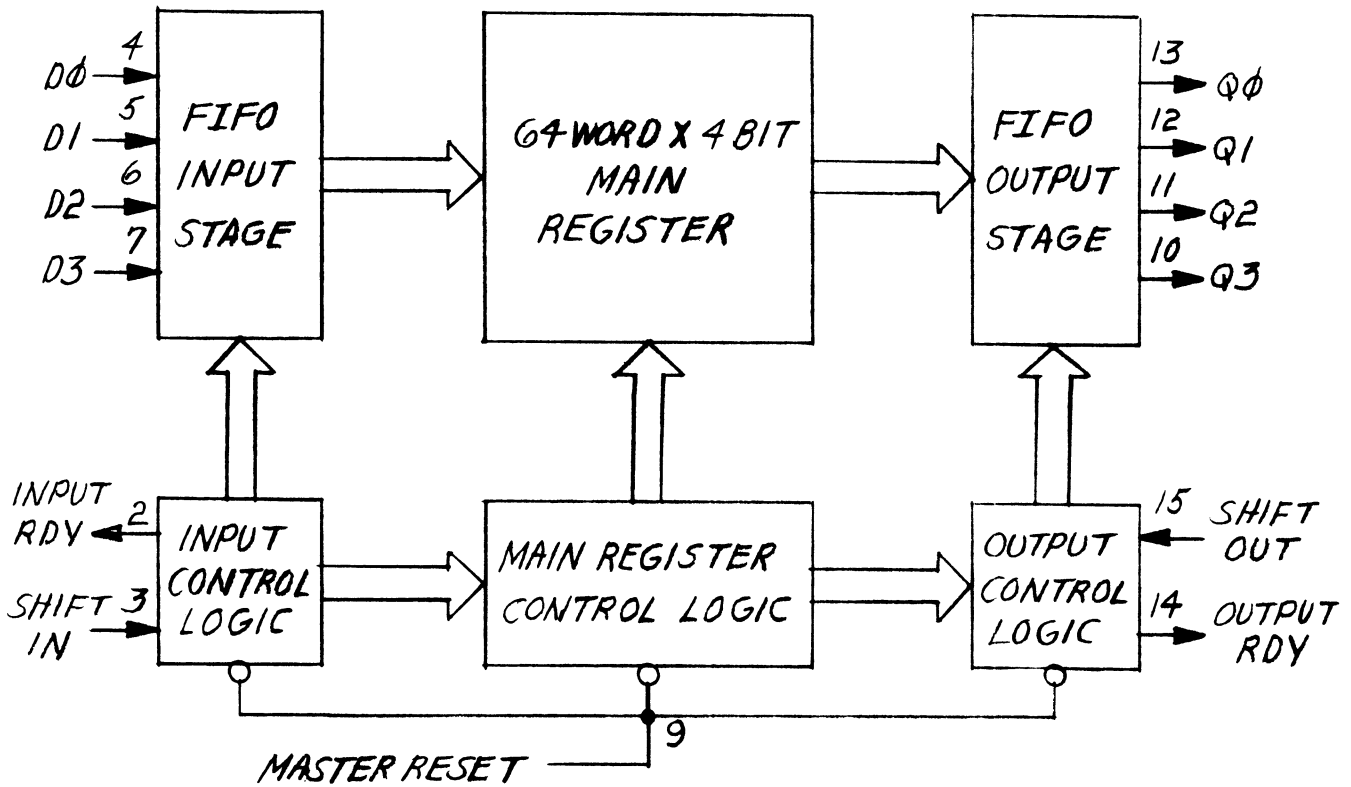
D$\phi$ 4
D1 5
D2 6
D3 7

FIFO INPUT STAGE

64 WORD X 4 BIT MAIN REGISTER

FIFO OUTPUT STAGE

13 Q$\phi$
12 Q1
11 Q2
10 Q3

INPUT RDY 2
SHIFT IN 3

INPUT CONTROL LOGIC

MAIN REGISTER CONTROL LOGIC

OUTPUT CONTROL LOGIC

15 SHIFT OUT
14 OUTPUT RDY

9
MASTER RESET